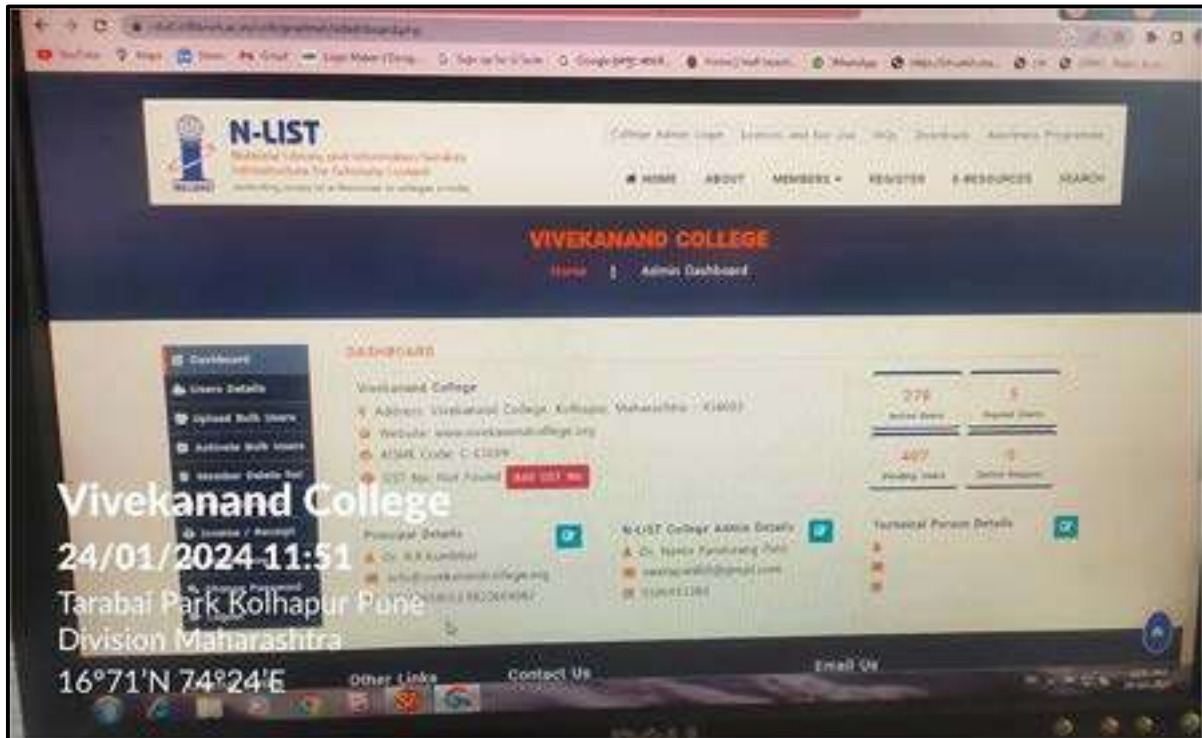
N-LIST

National Library and Information Services Infrastructure for Scholarly Content

College Admin Login   Licences and Fair Use   FAQs   Downloads   Awareness Programmes

HOME   ABOUT   MEMBERS   REGISTER   E-RESOURCES   SEARCH

VIVEKANAND COLLEGE

Home | Admin Dashboard

Dashboard
Users Details
Upload Bulk Users
Activate Bulk Users
Member Details
License / Receipt
Change Password
Logout

DASHBOARD

Vivekanand College
Address: Vivekanand College, Kolhapur, Maharashtra - 416003
Website: www.vivekanandcollege.org
AISHE Code: C-41039
GST No: Not Found   Add GST No

279 Active Users
5 Expired Users
487 Pending Users
0 Deleted Requests

Principal Details
Dr. R.R.Kumbhar
info@vivekanandcollege.org
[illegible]

N-LIST College Admin Details
Dr. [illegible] Pandurang Patil
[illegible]@gmail.com
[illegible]

Technical Person Details

Other Links   Contact Us   Email Us

Vivekanand College
24/01/2024 11:51
Tarabai Park Kolhapur Pune Division Maharashtra
16°71'N 74°24'E